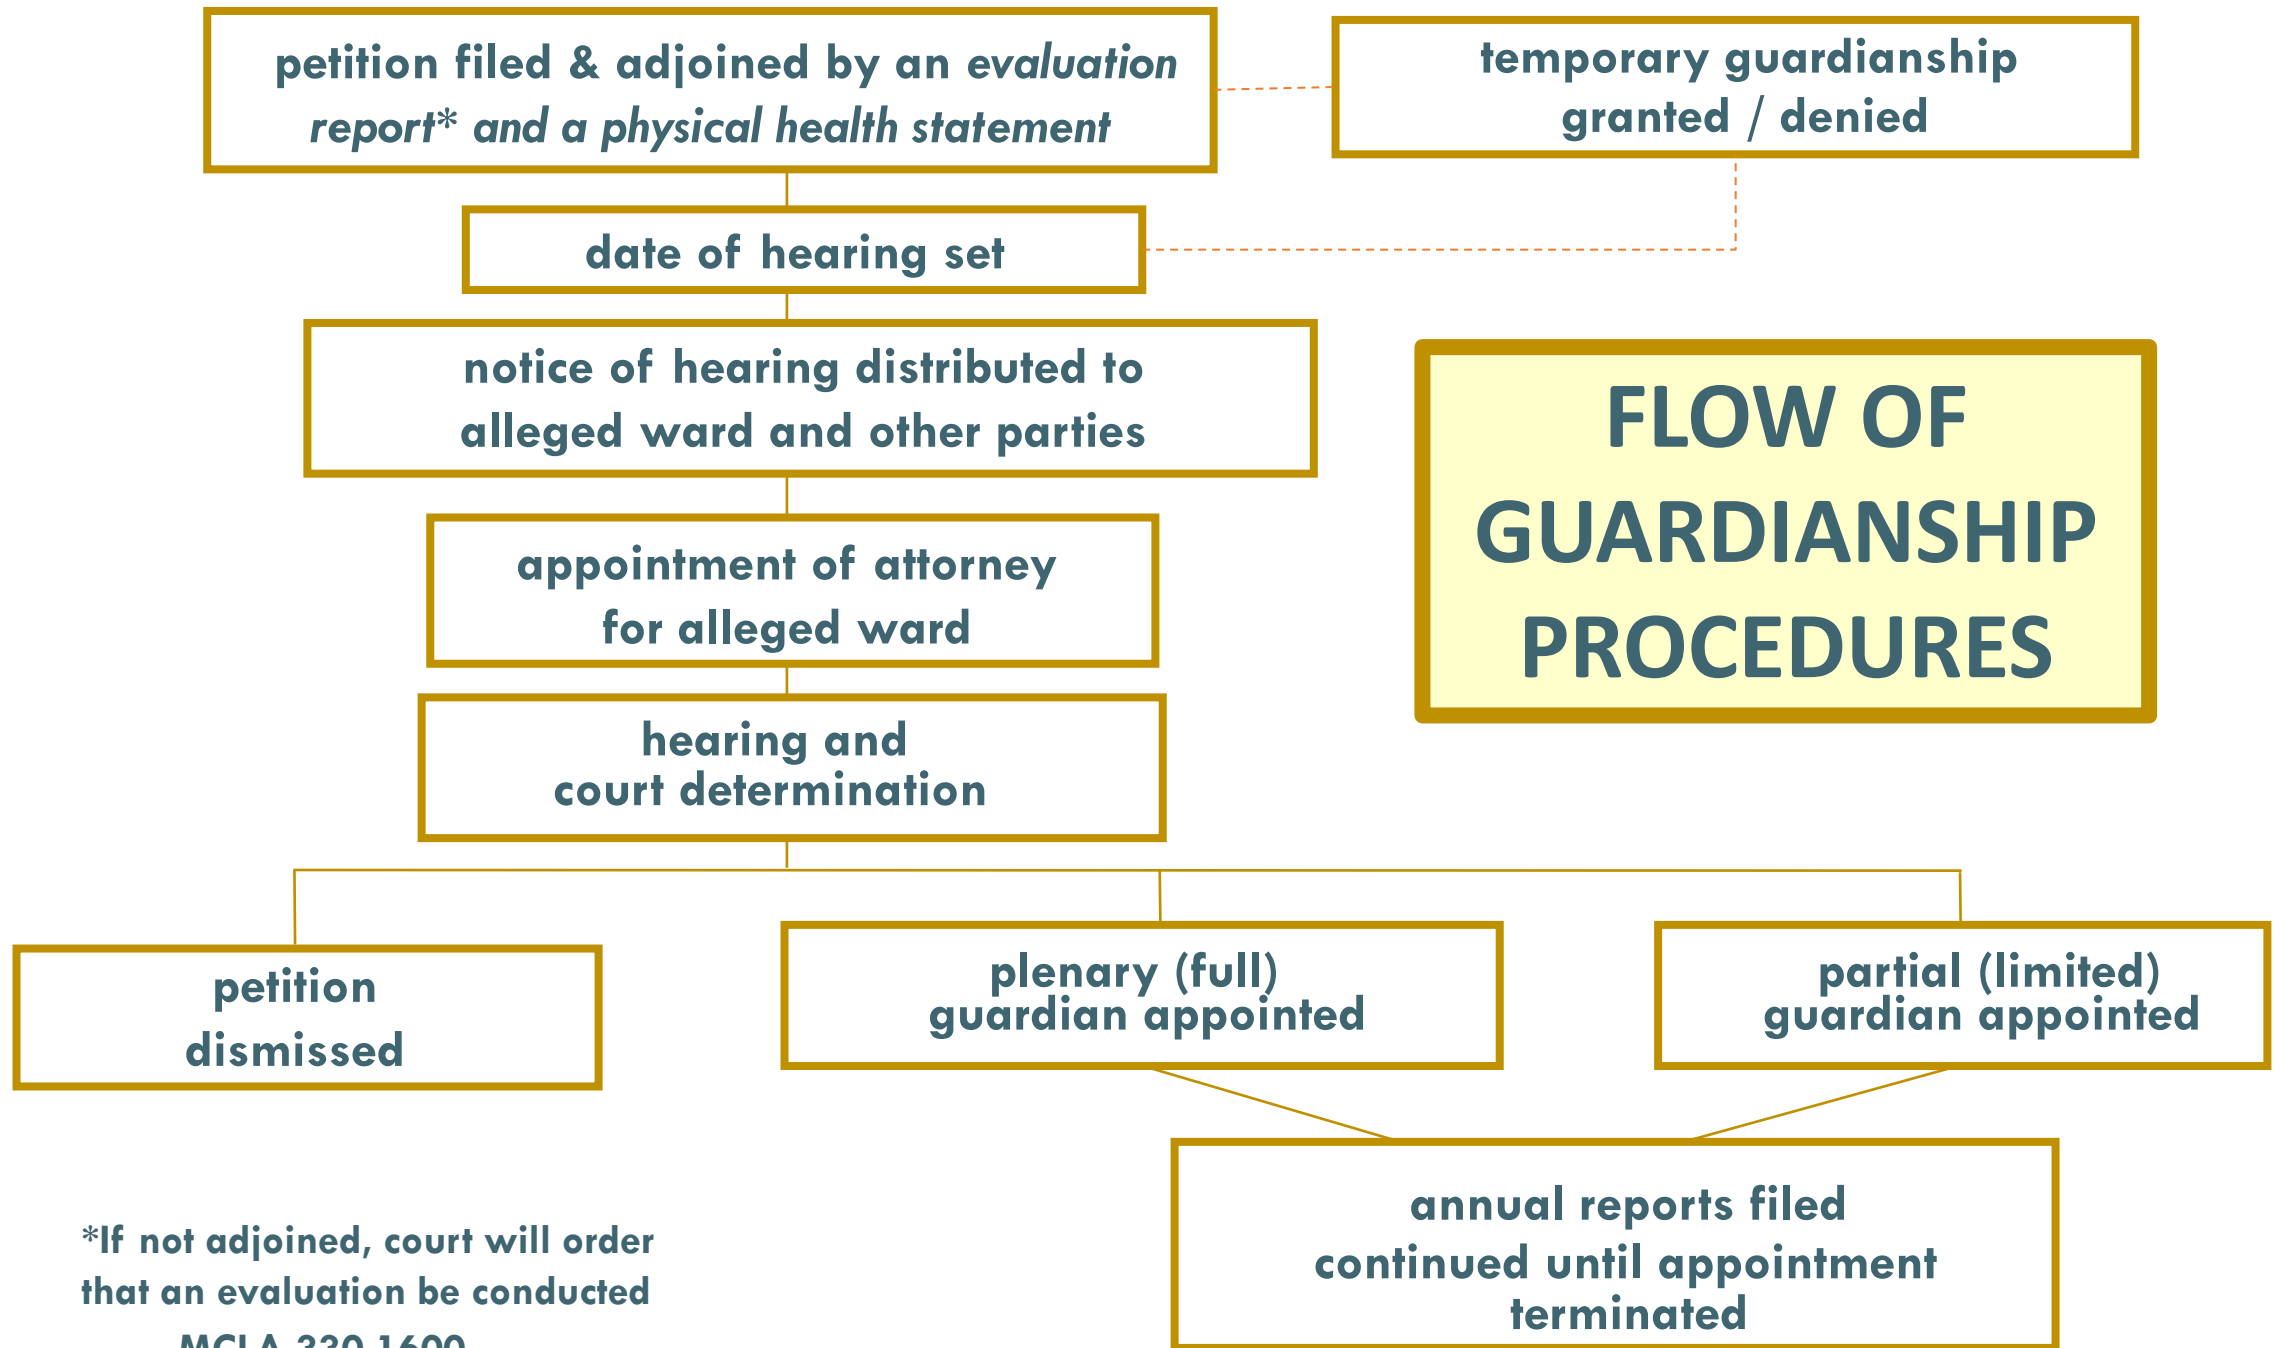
petition filed & adjoined by an *evaluation report\* and a physical health statement*

temporary guardianship granted / denied

date of hearing set

notice of hearing distributed to alleged ward and other parties

FLOW OF GUARDIANSHIP PROCEDURES

appointment of attorney for alleged ward

hearing and court determination

petition dismissed

plenary (full) guardian appointed

partial (limited) guardian appointed

annual reports filed continued until appointment terminated

\*If not adjoined, court will order that an evaluation be conducted

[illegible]